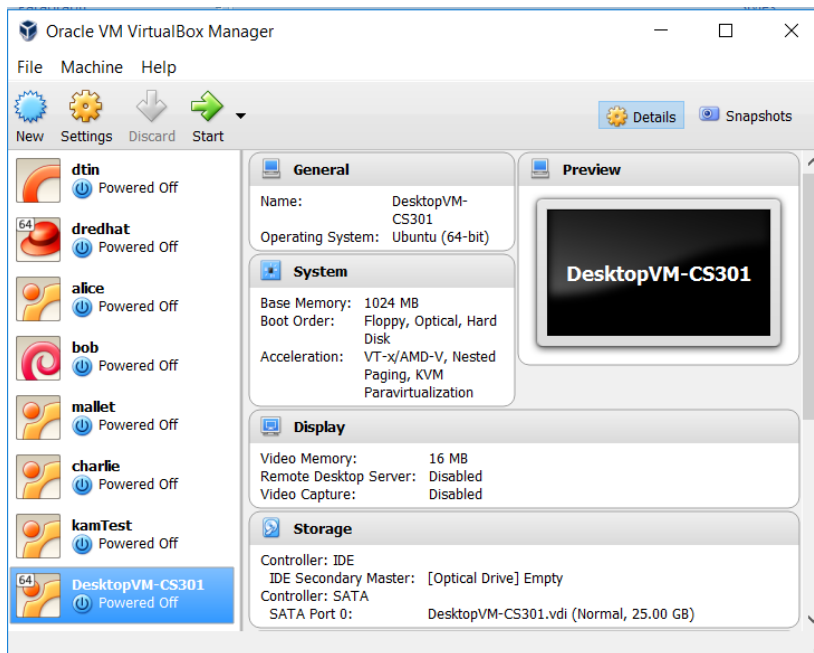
Oracle VM VirtualBox Manager

File Machine Help

New Settings Discard Start

Details Snapshots

dtin
Powered Off

64
dredhat
Powered Off

alice
Powered Off

bob
Powered Off

mallet
Powered Off

charlie
Powered Off

kamTest
Powered Off

64
DesktopVM-CS301
Powered Off

General

Name: DesktopVM-CS301
Operating System: Ubuntu (64-bit)

System

Base Memory: 1024 MB
Boot Order: Floppy, Optical, Hard Disk
Acceleration: VT-x/AMD-V, Nested Paging, KVM Paravirtualization

Preview

DesktopVM-CS301

Display

Video Memory: 16 MB
Remote Desktop Server: Disabled
Video Capture: Disabled

Storage

Controller: IDE
IDE Secondary Master: [Optical Drive] Empty
Controller: SATA
SATA Port 0: DesktopVM-CS301.vdi (Normal, 25.00 GB)